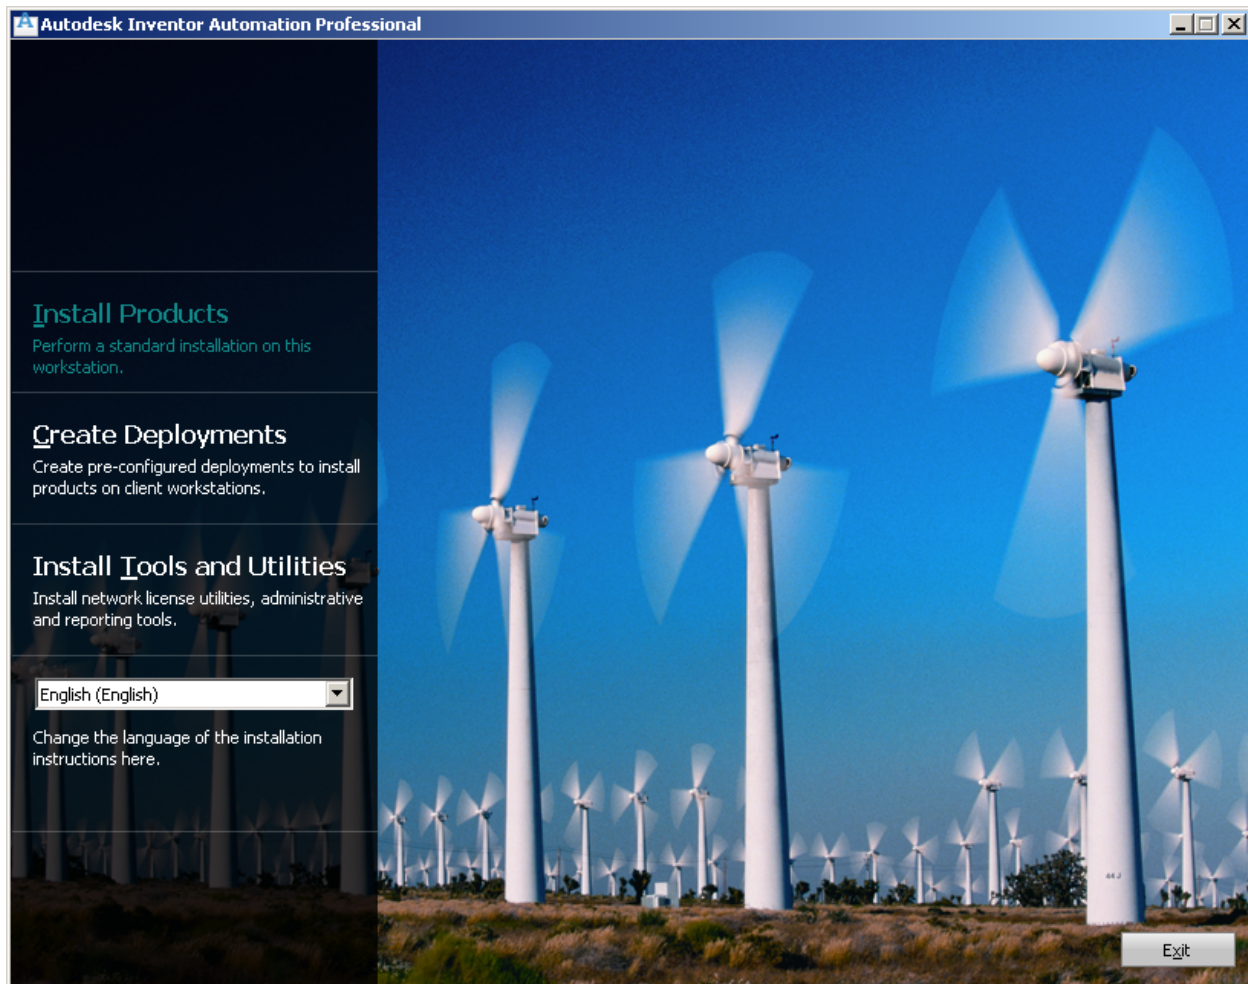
Autodesk Inventor Automation Professional

Install Products
Perform a standard installation on this workstation.

Create Deployments
Create pre-configured deployments to install products on client workstations.

Install Tools and Utilities
Install network license utilities, administrative and reporting tools.

English (English)

Change the language of the installation instructions here.

Exit